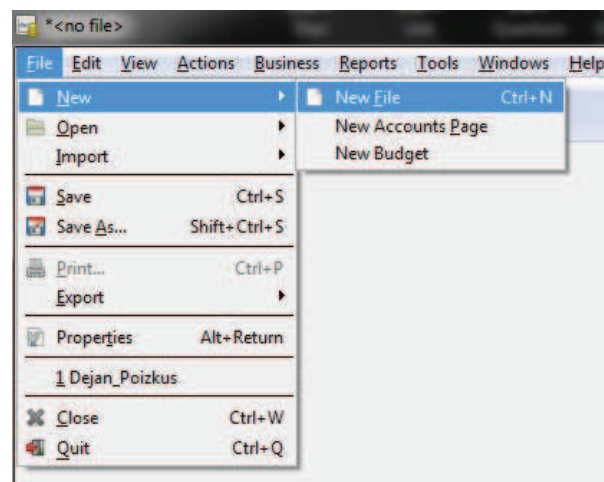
*<no file>

File Edit View Actions Business Reports Tools Windows Help

New
Open
Import
Save Ctrl+S
Save As... Shift+Ctrl+S
Print... Ctrl+P
Export
Properties Alt+Return
1 Dejan_Poizkus
Close Ctrl+W
Quit Ctrl+Q

New File Ctrl+N
New Accounts Page
New Budget